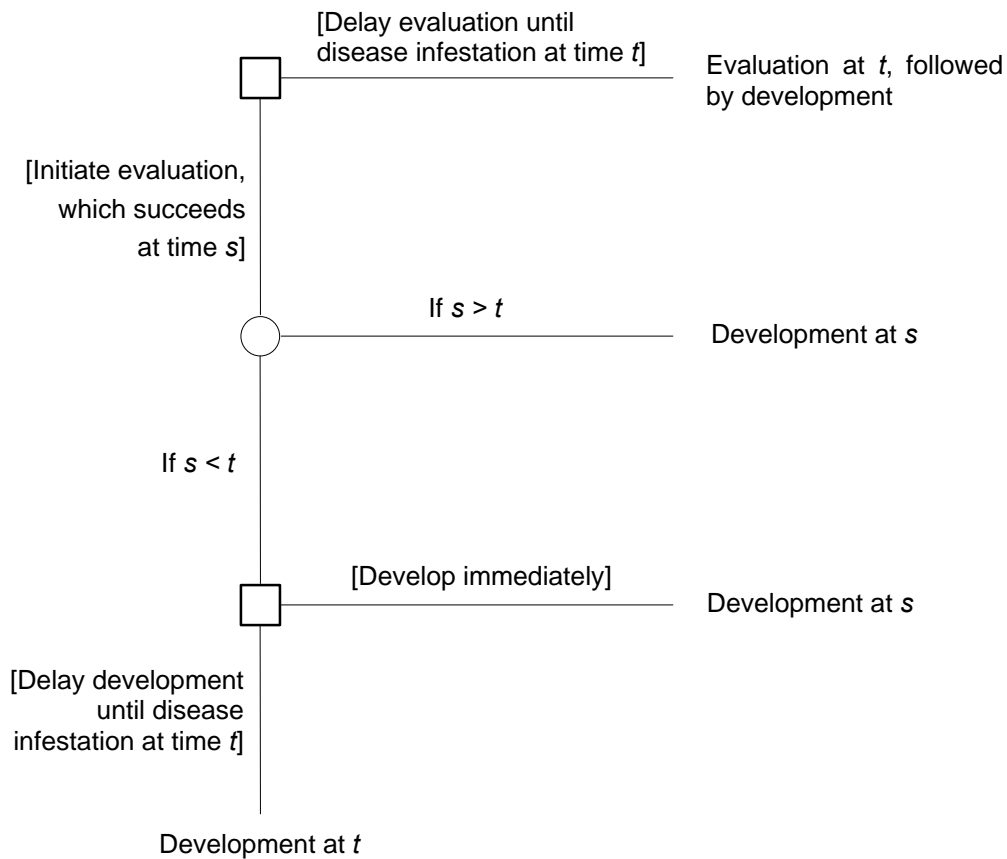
[Delay evaluation until disease infestation at time $t$]

Evaluation at $t$, followed by development

[Initiate evaluation, which succeeds at time $s$]

If $s > t$

Development at $s$

If $s < t$

[Develop immediately]

Development at $s$

[Delay development until disease infestation at time $t$]

Development at $t$